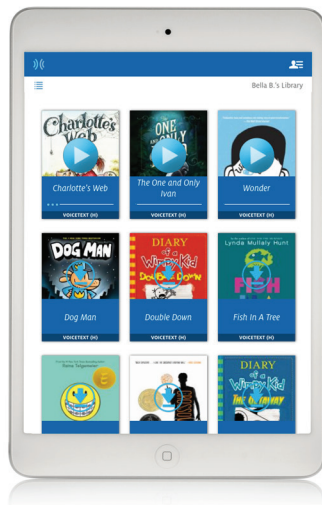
Bella B.'s Library

Charlotte's Web

Charlotte's Web

VOICETEXT (H)

ONE AND ONLY

The One and Only Ivan

VOICETEXT (H)

Wonder

VOICETEXT (H)

DOG MAN

Dog Man

VOICETEXT (H)

DIARY of a Wimpy Kid Double Down

Double Down

VOICETEXT (H)

Lynda Mullaly Hunt

FISH

Fish In A Tree

VOICETEXT (H)

Raina Telgemeier

DIARY of a Wimpy Kid